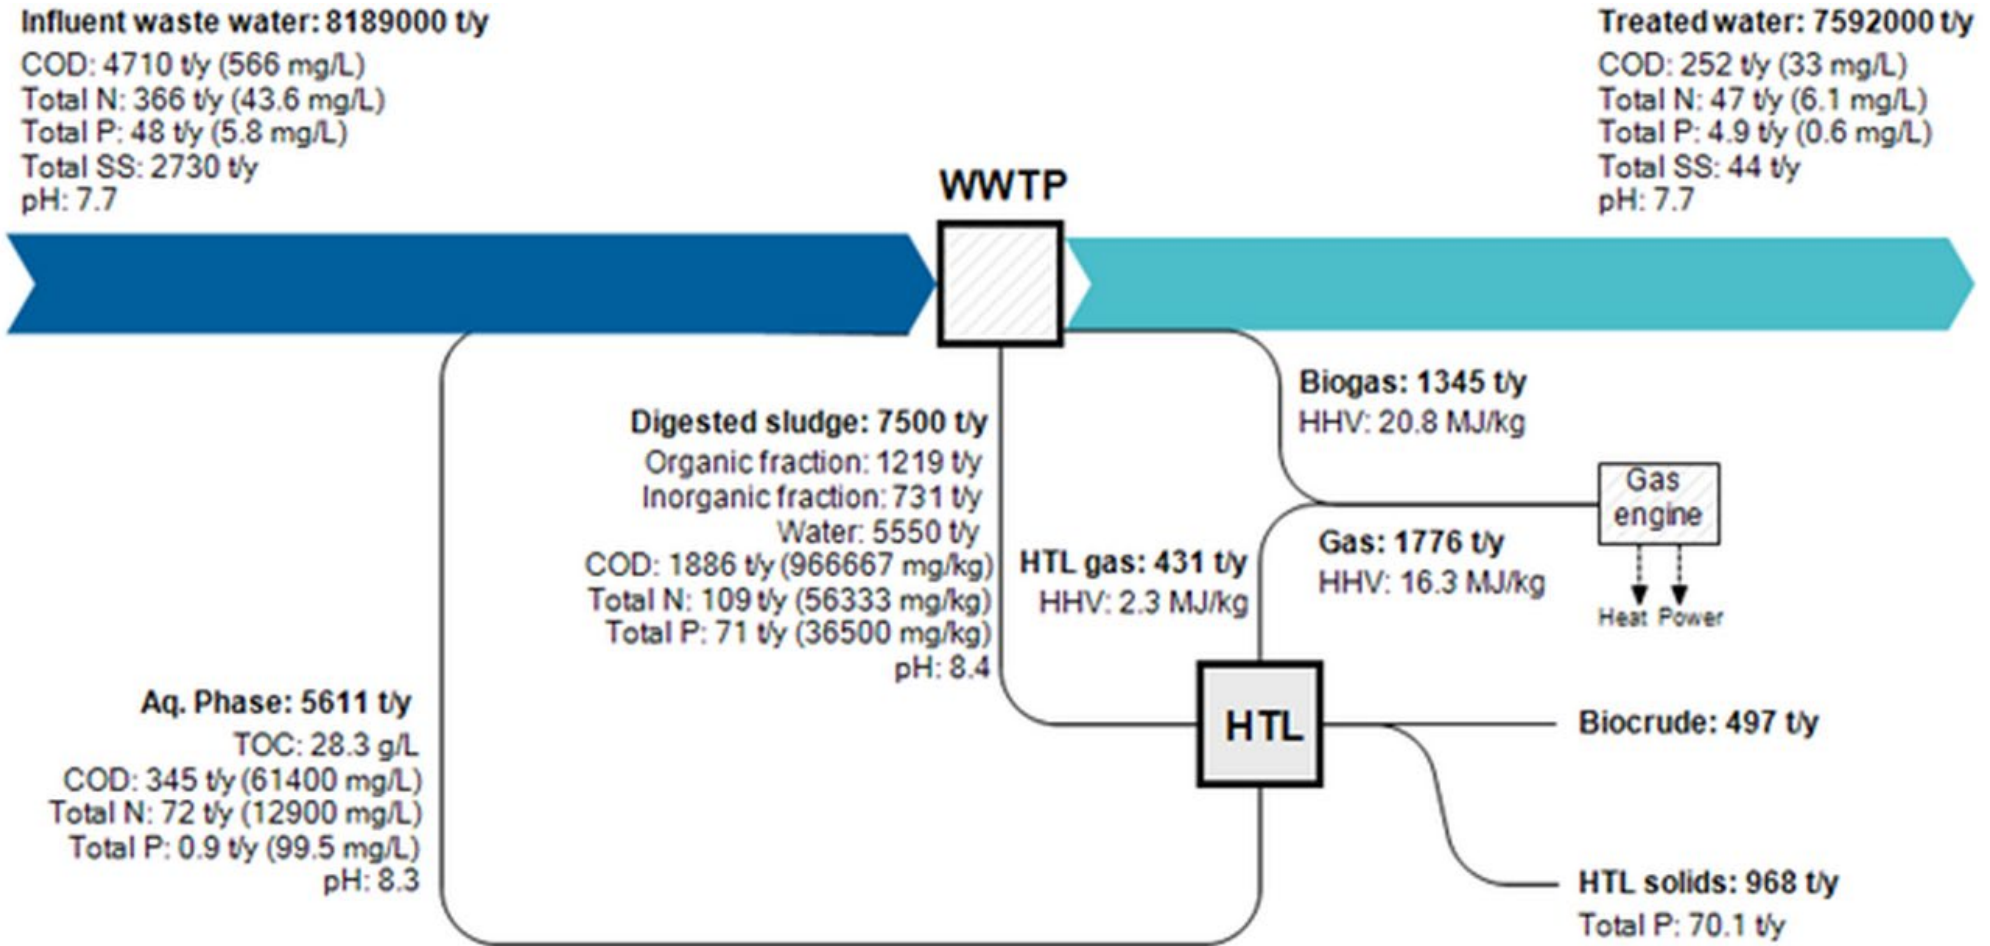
**Influent waste water: 8189000 t/y**
COD: 4710 t/y (566 mg/L)
Total N: 366 t/y (43.6 mg/L)
Total P: 48 t/y (5.8 mg/L)
Total SS: 2730 t/y
pH: 7.7

**Treated water: 7592000 t/y**
COD: 252 t/y (33 mg/L)
Total N: 47 t/y (6.1 mg/L)
Total P: 4.9 t/y (0.6 mg/L)
Total SS: 44 t/y
pH: 7.7

**WWTP**

**Biogas: 1345 t/y**
HHV: 20.8 MJ/kg

**Digested sludge: 7500 t/y**
Organic fraction: 1219 t/y
Inorganic fraction: 731 t/y
Water: 5550 t/y
COD: 1886 t/y (966667 mg/kg)
Total N: 109 t/y (56333 mg/kg)
Total P: 71 t/y (36500 mg/kg)
pH: 8.4

Gas engine

**HTL gas: 431 t/y**
HHV: 2.3 MJ/kg

**Gas: 1776 t/y**
HHV: 16.3 MJ/kg

Heat Power

**Aq. Phase: 5611 t/y**
TOC: 28.3 g/L
COD: 345 t/y (61400 mg/L)
Total N: 72 t/y (12900 mg/L)
Total P: 0.9 t/y (99.5 mg/L)
pH: 8.3

**HTL**

**Biocrude: 497 t/y**

**HTL solids: 968 t/y**
Total P: 70.1 t/y